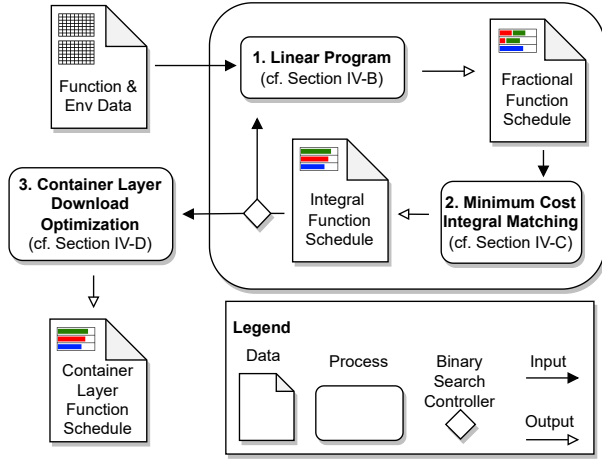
Function & Env Data

1. Linear Program
(cf. Section IV-B)

Fractional Function Schedule

2. Minimum Cost Integral Matching
(cf. Section IV-C)

Integral Function Schedule

3. Container Layer Download Optimization
(cf. Section IV-D)

Container Layer Function Schedule

Legend

Data

Process

Binary Search Controller

Input

Output